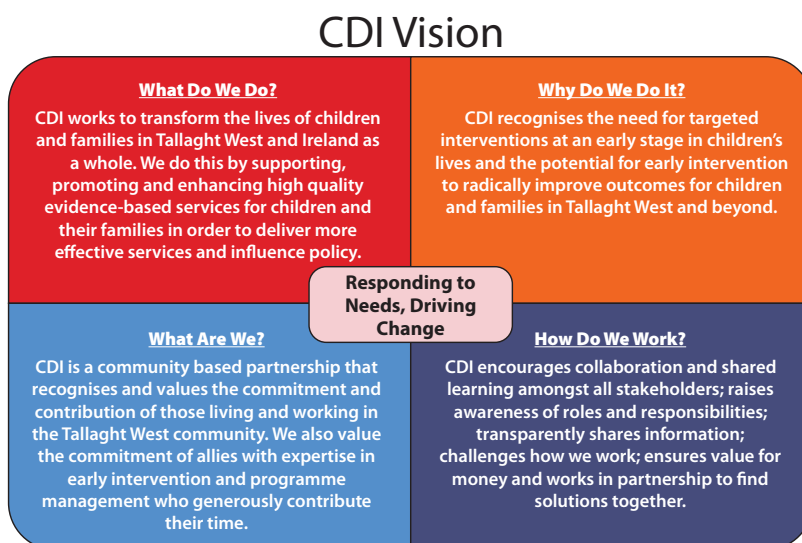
CDI Vision

What Do We Do?

CDI works to transform the lives of children and families in Tallaght West and Ireland as a whole. We do this by supporting, promoting and enhancing high quality evidence-based services for children and their families in order to deliver more effective services and influence policy.

Why Do We Do It?

CDI recognises the need for targeted interventions at an early stage in children's lives and the potential for early intervention to radically improve outcomes for children and families in Tallaght West and beyond.

Responding to Needs, Driving Change

What Are We?

CDI is a community based partnership that recognises and values the commitment and contribution of those living and working in the Tallaght West community. We also value the commitment of allies with expertise in early intervention and programme management who generously contribute their time.

How Do We Work?

CDI encourages collaboration and shared learning amongst all stakeholders; raises awareness of roles and responsibilities; transparently shares information; challenges how we work; ensures value for money and works in partnership to find solutions together.